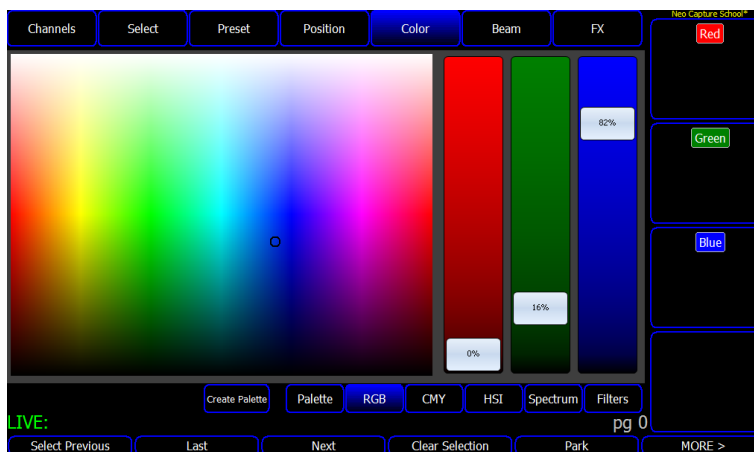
Channels Select Preset Position Color Beam FX

Neo Capture School™

Red

Green

Blue

82%

16%

0%

Create Palette Palette RGB CMY HSI Spectrum Filters

LIVE:

pg 0

Select Previous Last Next Clear Selection Park MORE >